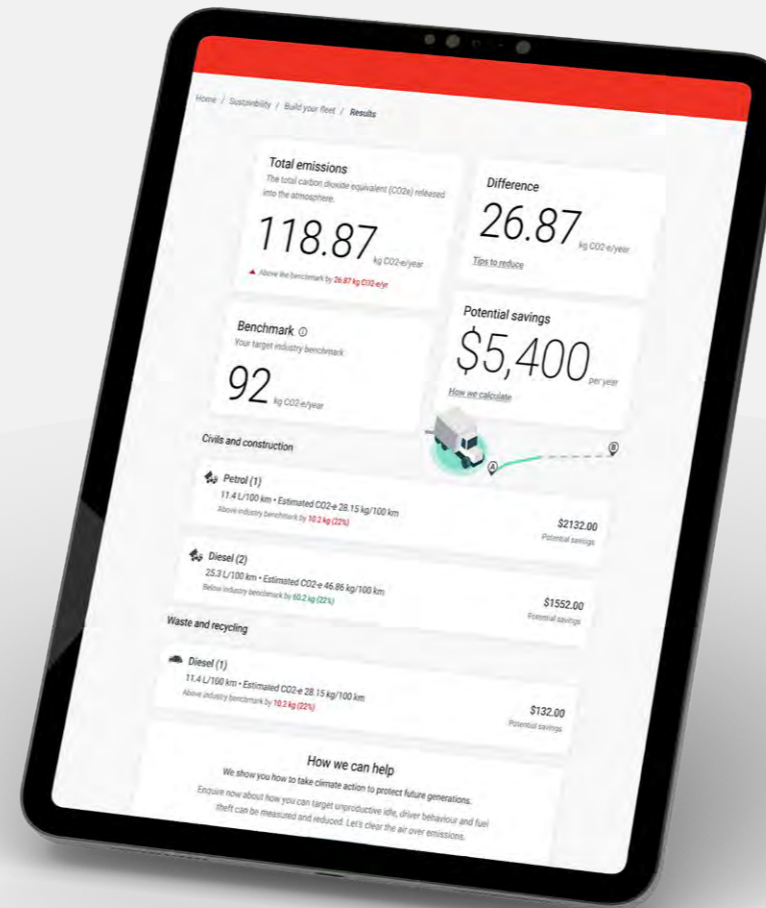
Home / Sustainability / Build your fleet / Results

Total emissions
The total carbon dioxide equivalent (CO2e) released into the atmosphere.
118.87 kg CO2-e/year
Above the benchmark by 26.87 kg CO2-e/yr

Difference
26.87 kg CO2-e/year
Tips to reduce

Benchmark
Your target industry benchmark
92 kg CO2-e/year

Potential savings
$5,400 per year
How we calculate

A
B

Civils and construction

Petrol (1)
11.4 L/100 km • Estimated CO2-e 28.15 kg/100 km
Above industry benchmark by 10.2 kg (22%)
$2132.00
Potential savings

Diesel (2)
25.3 L/100 km • Estimated CO2-e 46.86 kg/100 km
Below industry benchmark by 60.2 kg (22%)
$1552.00
Potential savings

Waste and recycling

Diesel (1)
11.4 L/100 km • Estimated CO2-e 28.15 kg/100 km
Above industry benchmark by 10.2 kg (22%)
$132.00
Potential savings

How we can help
We show you how to take climate action to protect future generations.
Enquire now about how you can target unproductive idle, driver behaviour and fuel theft can be measured and reduced. Let's clear the air over emissions.